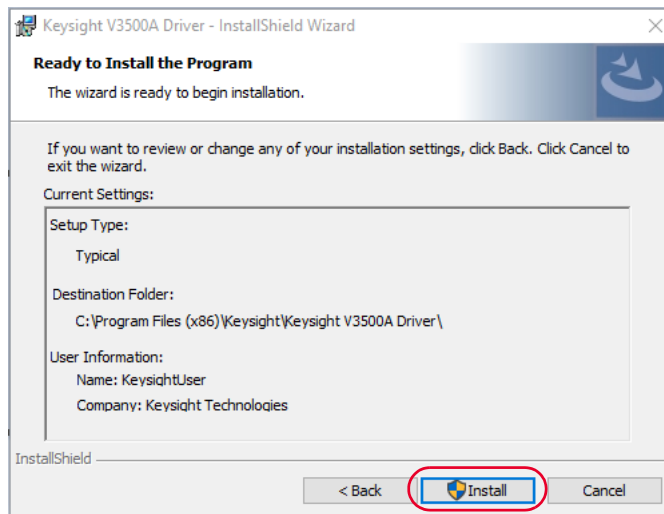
Keysight V3500A Driver - InstallShield Wizard

Ready to Install the Program

The wizard is ready to begin installation.

If you want to review or change any of your installation settings, click Back. Click Cancel to exit the wizard.

Current Settings:

Setup Type:

Typical

Destination Folder:

C:\Program Files (x86)\Keysight\Keysight V3500A Driver\

User Information:

Name: KeysightUser

Company: Keysight Technologies

InstallShield

< Back

Install

Cancel